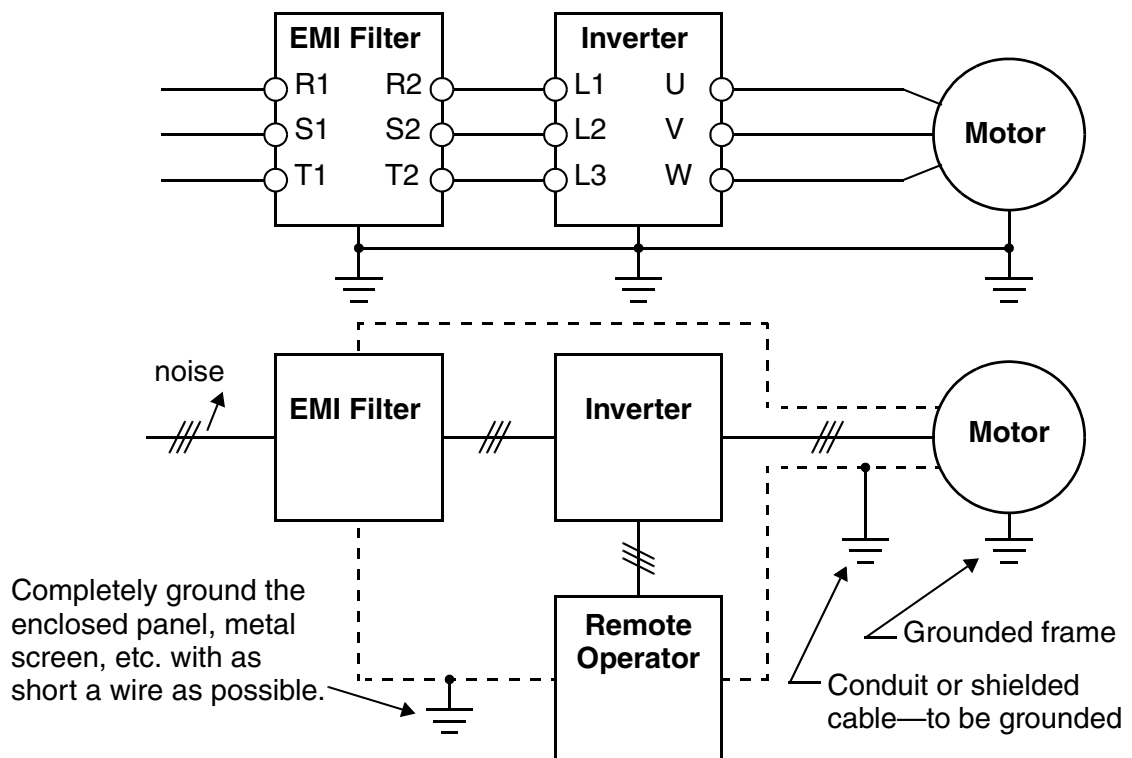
EMI Filter

R1 R2
S1 S2
T1 T2

Inverter

L1 U
L2 V
L3 W

Motor

noise

EMI Filter

Inverter

Motor

Remote Operator

Completely ground the enclosed panel, metal screen, etc. with as short a wire as possible.

Grounded frame

Conduit or shielded cable—to be grounded